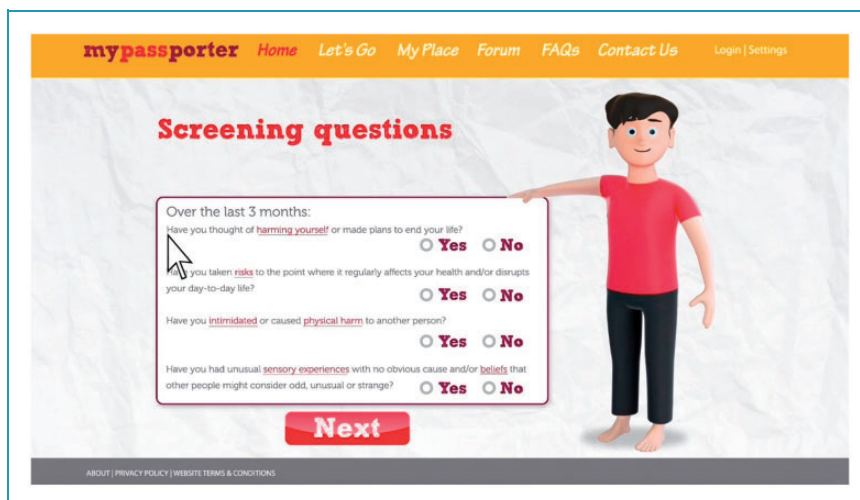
mypassporter Home Let's Go My Place Forum FAQs Contact Us Login | Settings

Screening questions

Over the last 3 months:

Have you thought of harming yourself or made plans to end your life?

Yes No

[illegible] you taken risks to the point where it regularly affects your health and/or disrupts your day-to-day life?

Yes No

Have you intimidated or caused physical harm to another person?

Yes No

Have you had unusual sensory experiences with no obvious cause and/or beliefs that other people might consider odd, unusual or strange?

Yes No

Next

ABOUT | PRIVACY POLICY | WEBSITE TERMS & CONDITIONS